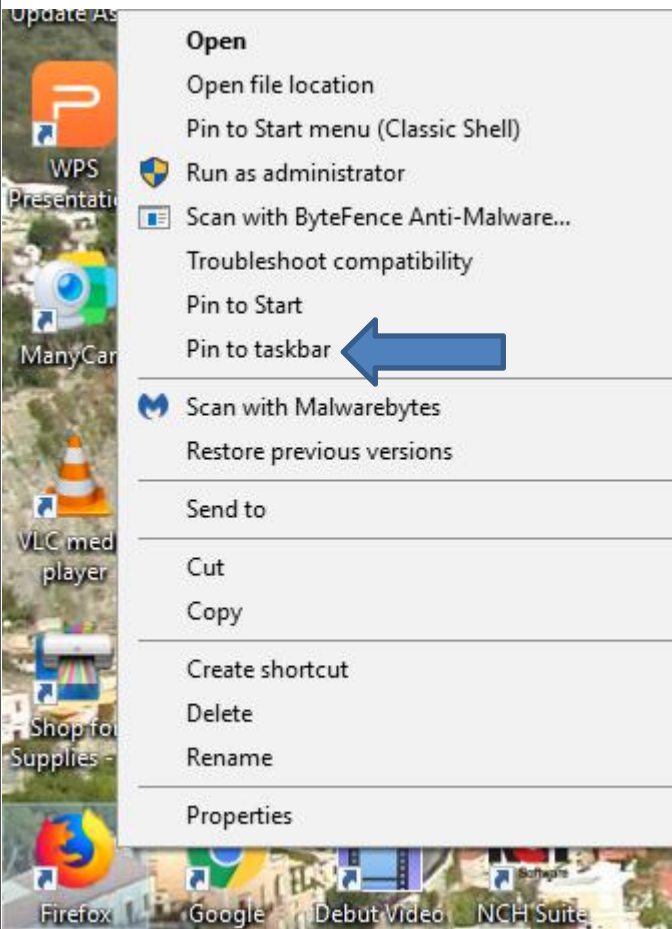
Update As

WPS Presentati

ManyCar

VLC med player

Shop fo Supplies -

Open
Open file location
Pin to Start menu (Classic Shell)
Run as administrator
Scan with ByteFence Anti-Malware...
Troubleshoot compatibility
Pin to Start
Pin to taskbar

Scan with Malwarebytes
Restore previous versions

Send to

Cut
Copy

Create shortcut
Delete
Rename

Properties

Firefox
Google
Debut Video
NCH Suite